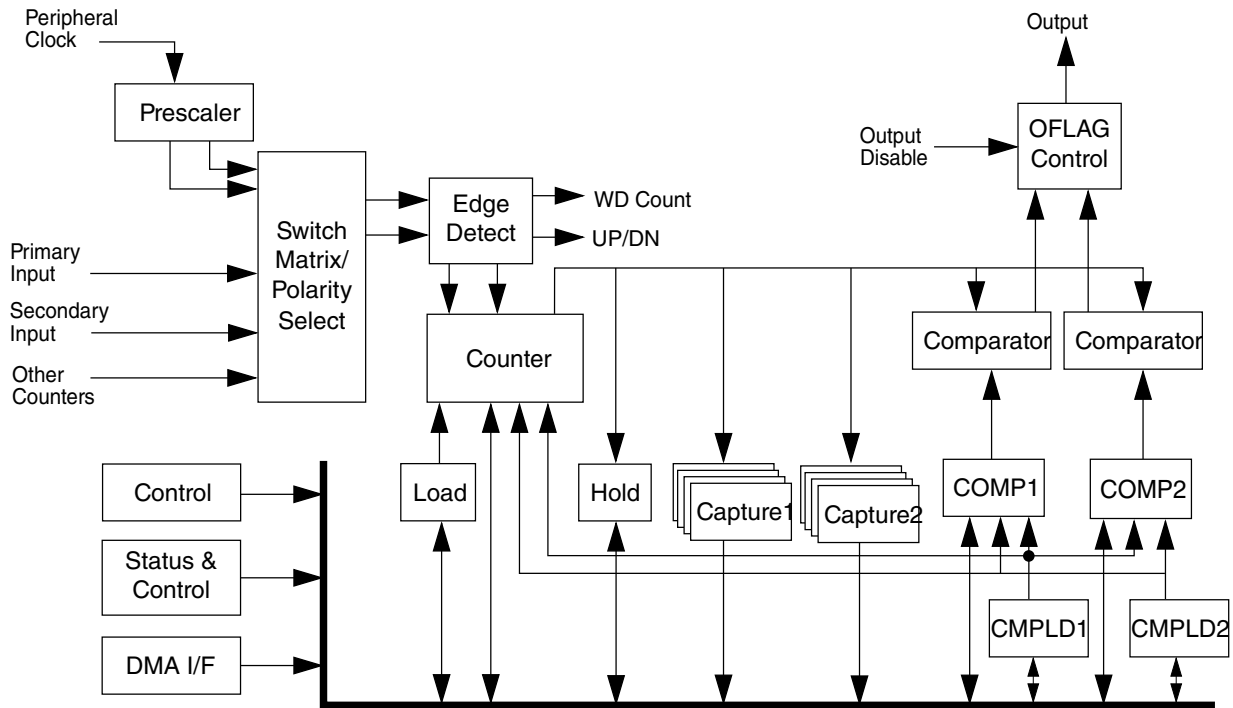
Peripheral Clock

Prescaler

Primary Input

Secondary Input

Other Counters

Switch Matrix/ Polarity Select

Edge Detect

WD Count

UP/DN

Counter

Output

Output Disable

OFLAG Control

Comparator

Comparator

Control

Status & Control

DMA I/F

Load

Hold

Capture1

Capture2

COMP1

COMP2

CMPLD1

CMPLD2